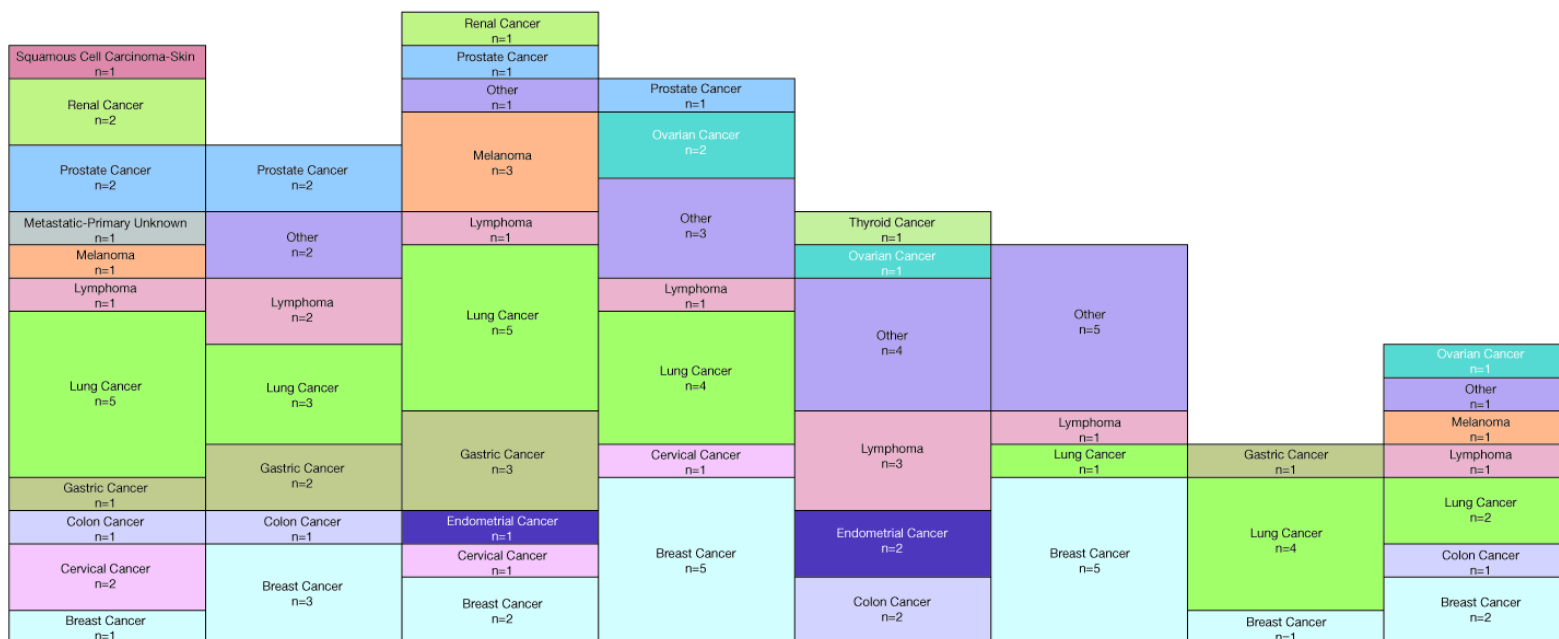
Squamous Cell Carcinoma-Skin
n=1

Renal Cancer
n=2

Prostate Cancer
n=2

Metastatic-Primary Unknown
n=1

Melanoma
n=1

Lymphoma
n=1

Lung Cancer
n=5

Gastric Cancer
n=1

Colon Cancer
n=1

Cervical Cancer
n=2

Breast Cancer
n=1

Prostate Cancer
n=2

Other
n=2

Lymphoma
n=2

Lung Cancer
n=3

Gastric Cancer
n=2

Colon Cancer
n=1

Breast Cancer
n=3

Renal Cancer
n=1

Prostate Cancer
n=1

Other
n=1

Melanoma
n=3

Lymphoma
n=1

Lung Cancer
n=5

Gastric Cancer
n=3

Endometrial Cancer
n=1

Cervical Cancer
n=1

Breast Cancer
n=2

Prostate Cancer
n=1

Ovarian Cancer
n=2

Other
n=3

Lymphoma
n=1

Lung Cancer
n=4

Cervical Cancer
n=1

Breast Cancer
n=5

Thyroid Cancer
n=1

Ovarian Cancer
n=1

Other
n=4

Lymphoma
n=3

Endometrial Cancer
n=2

Colon Cancer
n=2

Other
n=5

Lymphoma
n=1

Lung Cancer
n=1

Breast Cancer
n=5

Gastric Cancer
n=1

Lung Cancer
n=4

Breast Cancer
n=1

Ovarian Cancer
n=1

Other
n=1

Melanoma
n=1

Lymphoma
n=1

Lung Cancer
n=2

Colon Cancer
n=1

Breast Cancer
n=2